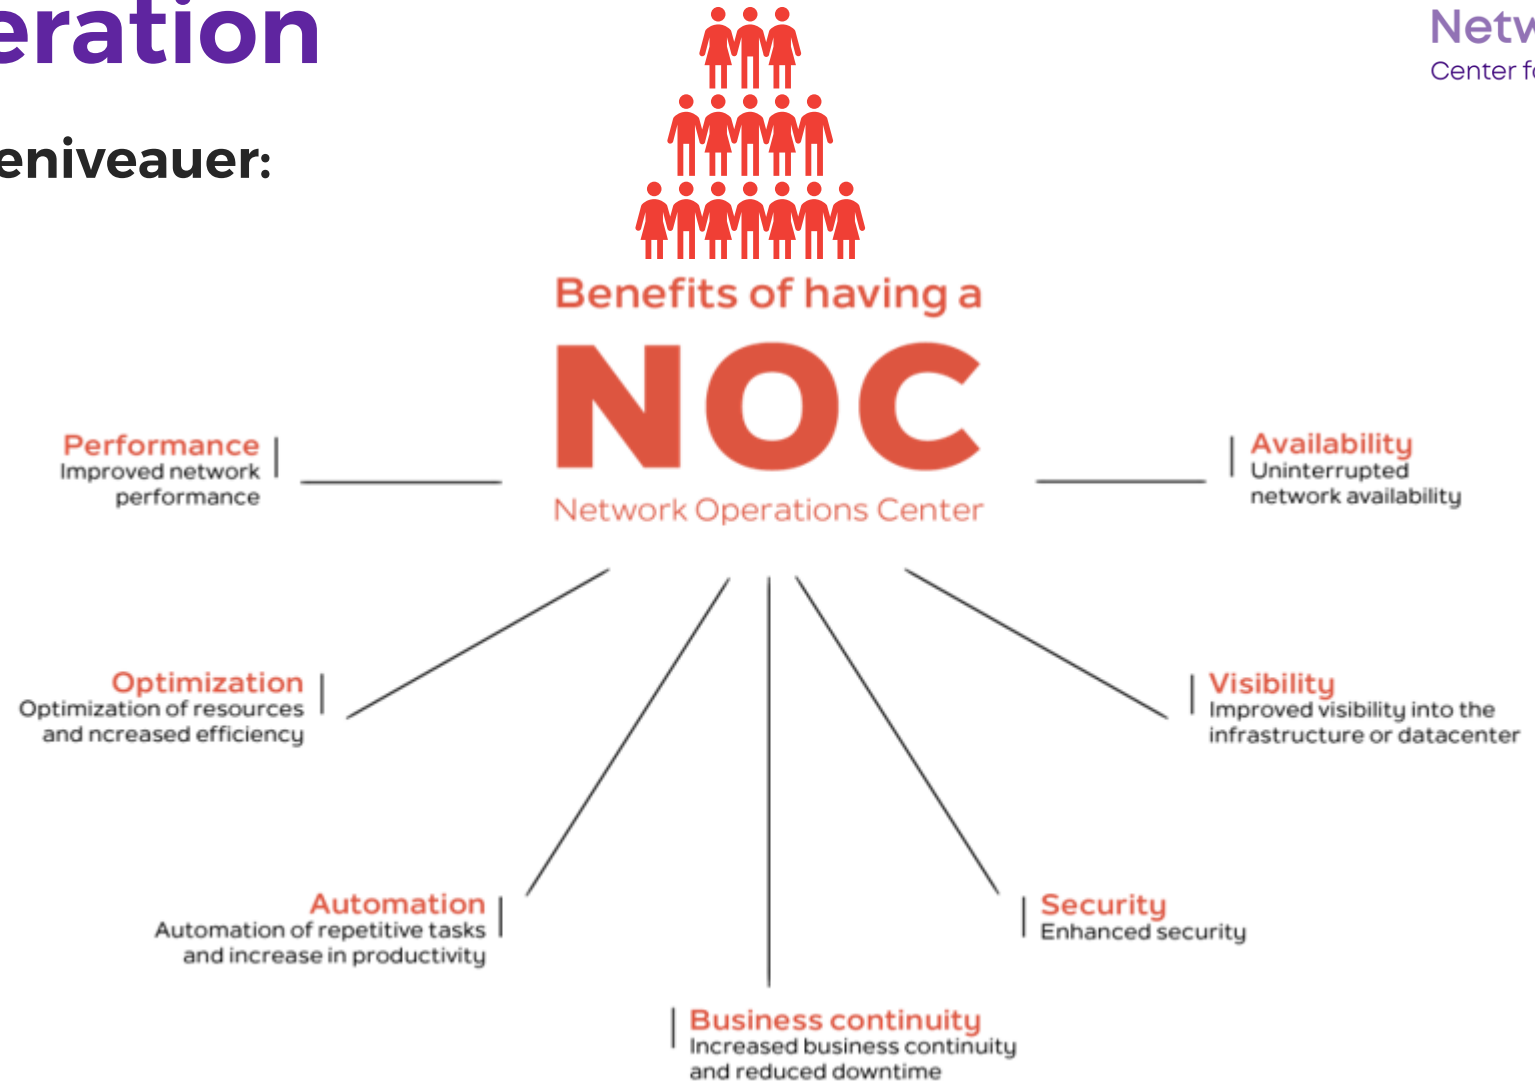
eration

eniveauer:

Netw
Center f

Benefits of having a
NOC
Network Operations Center

Performance
Improved network performance

Availability
Uninterrupted network availability

Optimization
Optimization of resources and ncreased efficiency

Visibility
Improved visibility into the infrastructure or datacenter

Automation
Automation of repetitive tasks and increase in productivity

Security
Enhanced security

Business continuity
Increased business continuity and reduced downtime